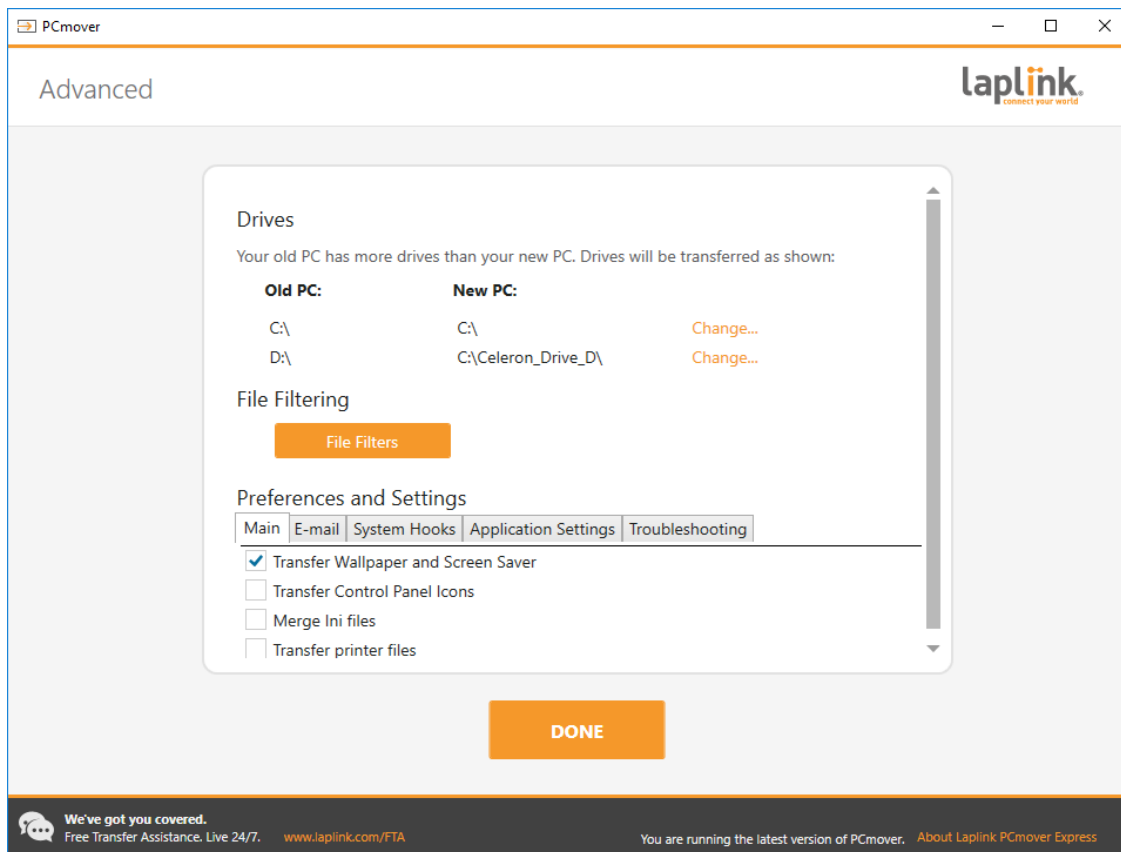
PCmover

Advanced

laplink. connect your world

Drives

Your old PC has more drives than your new PC. Drives will be transferred as shown:

| Old PC: | New PC: | |
|---|---|---|
| C:\ | C:\ | Change... |
| D:\ | C:\Celeron_Drive_D\ | Change... |

File Filtering

File Filters

Preferences and Settings

Main | E-mail | System Hooks | Application Settings | Troubleshooting

Transfer Wallpaper and Screen Saver

Transfer Control Panel Icons

Merge Ini files

Transfer printer files

DONE

We've got you covered.
Free Transfer Assistance. Live 24/7. www.laplink.com/FTA

You are running the latest version of PCmover. About Laplink PCmover Express